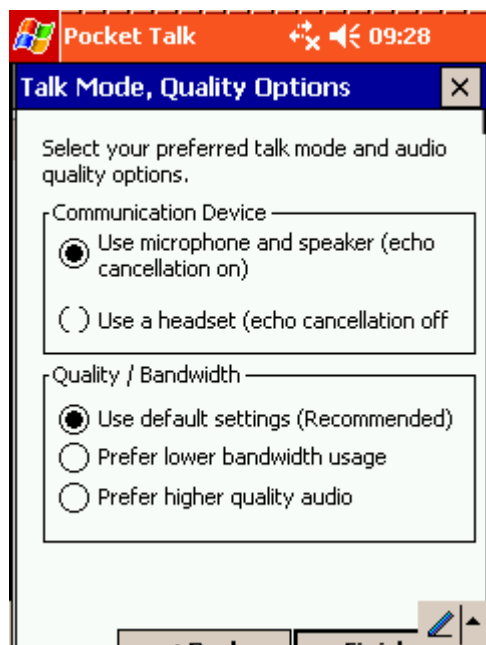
Pocket Talk 09:28

Talk Mode, Quality Options

Select your preferred talk mode and audio quality options.

Communication Device

Use microphone and speaker (echo cancellation on)

Use a headset (echo cancellation off

Quality / Bandwidth

Use default settings (Recommended)

Prefer lower bandwidth usage

Prefer higher quality audio

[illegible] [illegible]